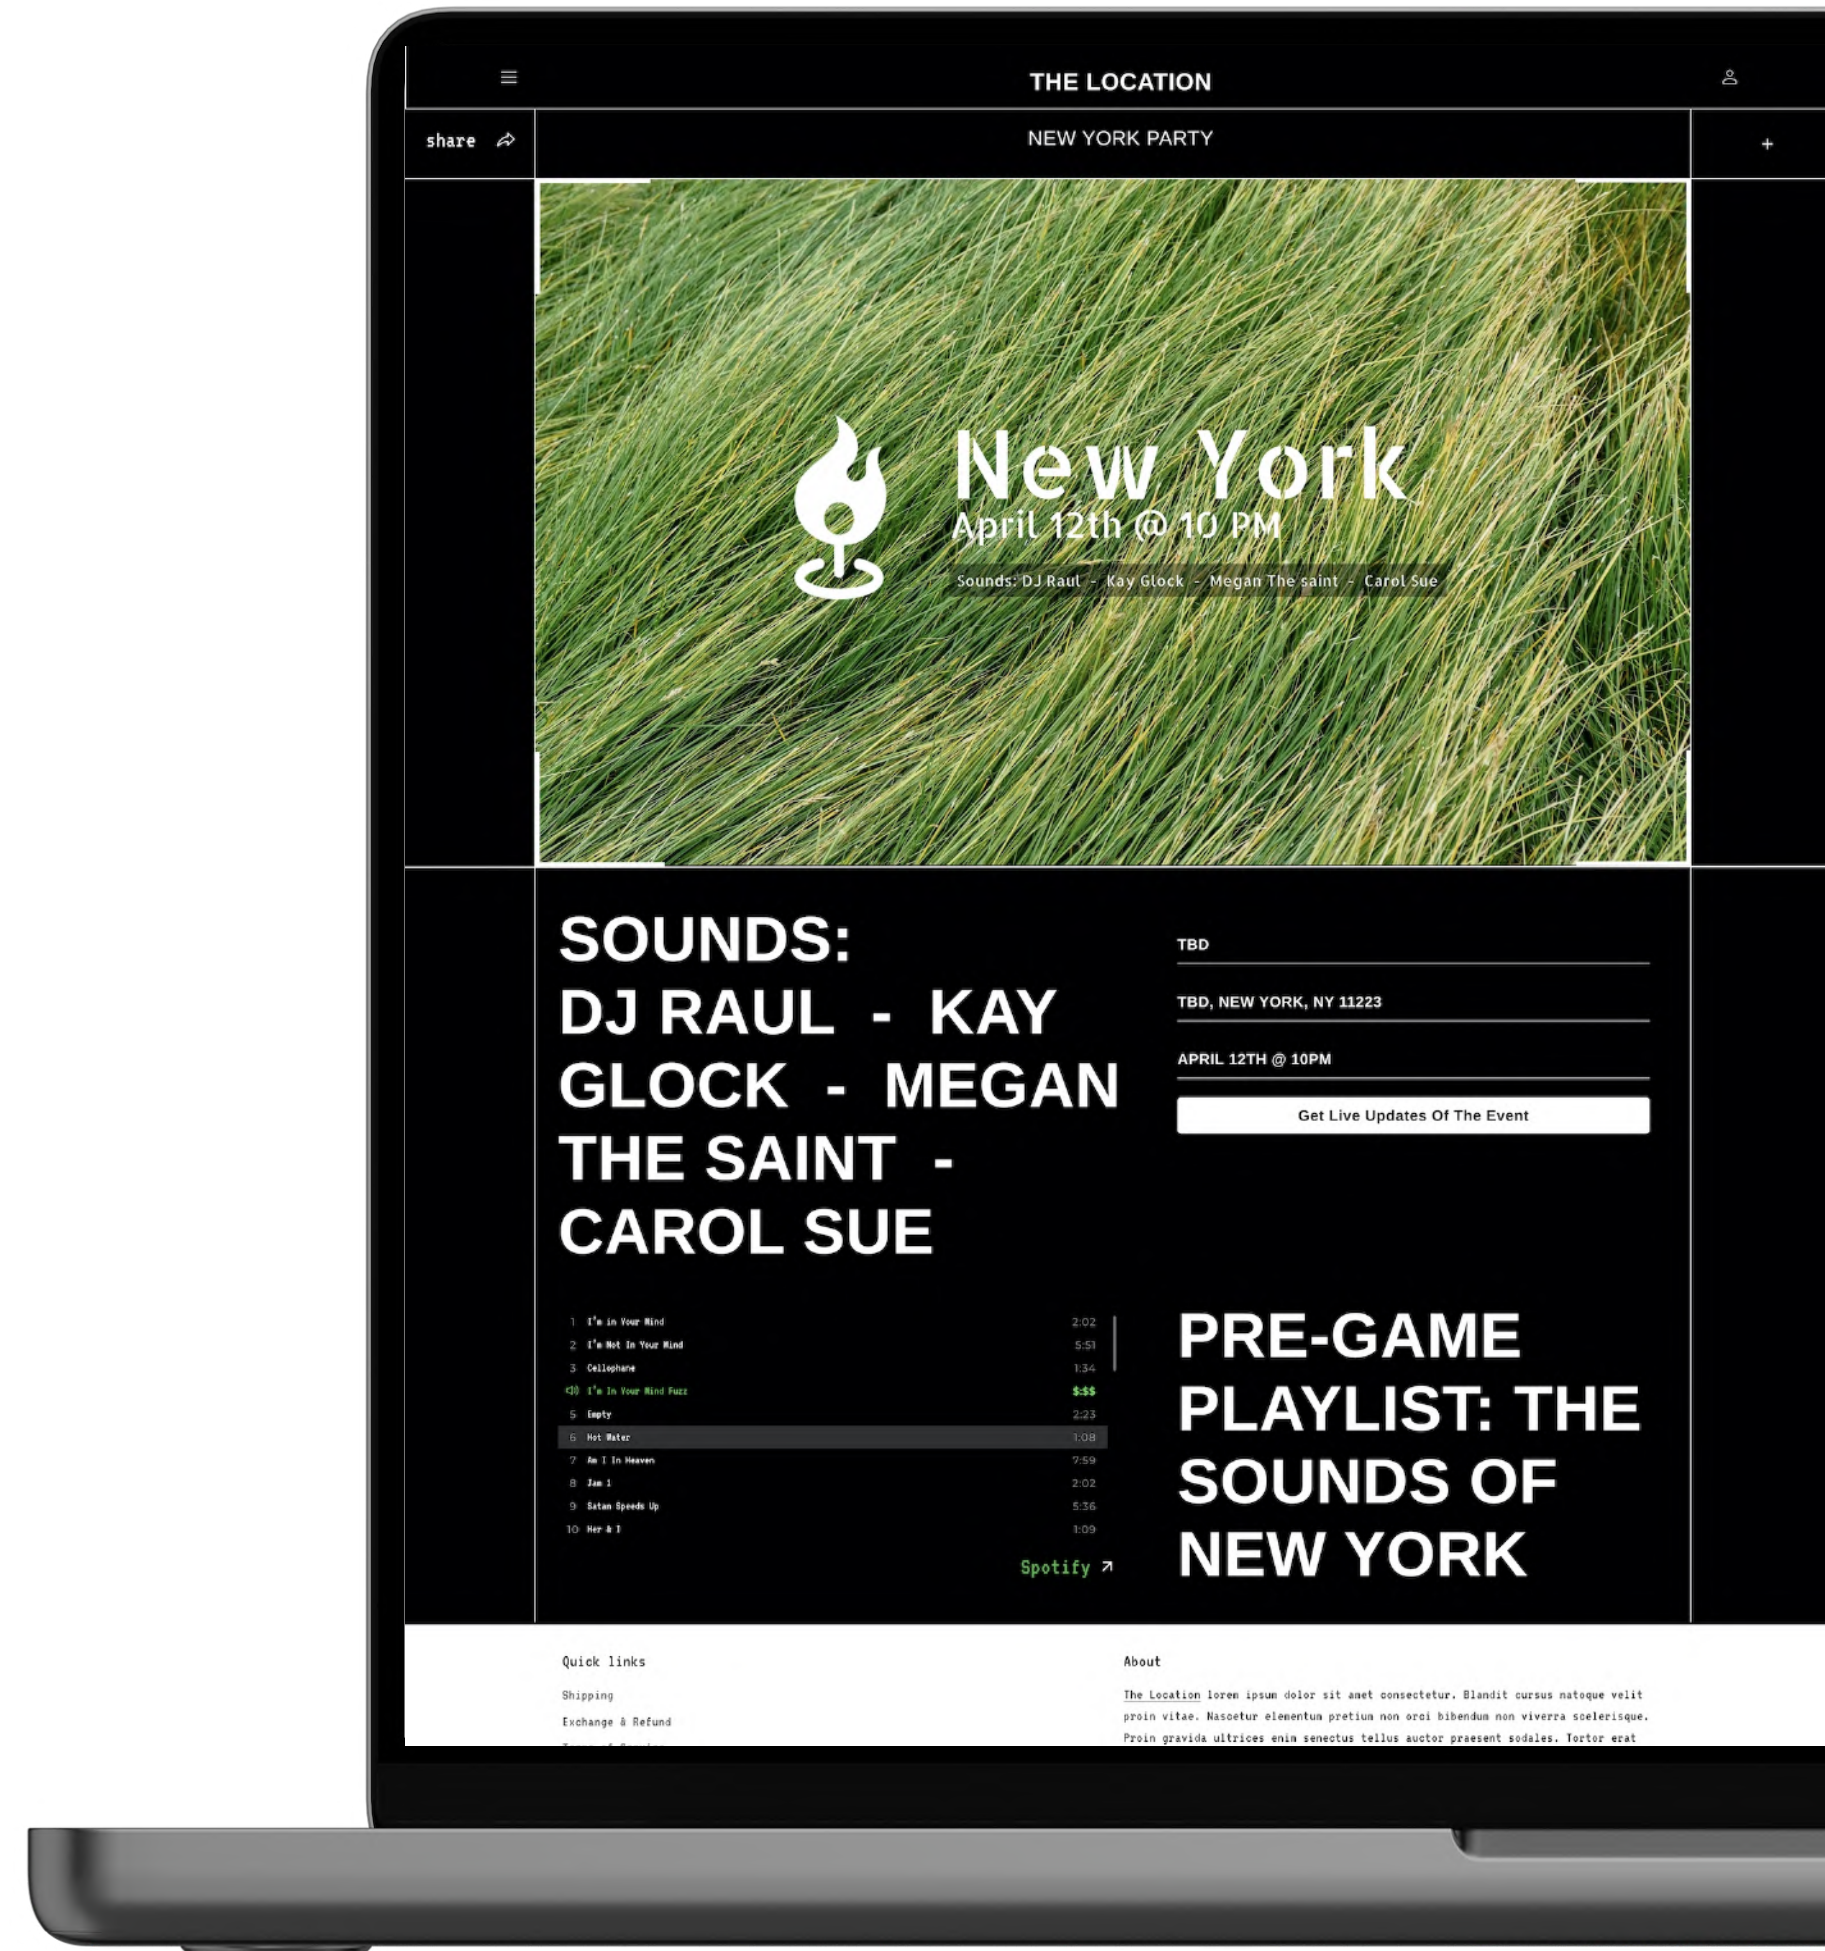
THE LOCATION

share

NEW YORK PARTY

+

New York
April 12th @ 10 PM
Sounds: DJ Raul - Kay Glock - Megan The saint - Carol Sue

SOUNDS:
DJ RAUL - KAY GLOCK - MEGAN THE SAINT - CAROL SUE

TBD

TBD, NEW YORK, NY 11223

APRIL 12TH @ 10PM

Get Live Updates Of The Event

| | | |
|---|---|---|
| 1 | I'm in Your Mind | 2:02 |
| 2 | I'm Not In Your Mind | 5:51 |
| 3 | Cellophane | 1:34 |
| | I'm In Your Mind Fuzz | $:$$ |
| 5 | Empty | 2:23 |
| 6 | Hot Water | 1:08 |
| 7 | Am I In Heaven | 7:59 |
| 8 | Jam 1 | 2:02 |
| 9 | Satan Speeds Up | 5:36 |
| 10 | Her & I | 1:09 |

Spotify ↗

PRE-GAME PLAYLIST: THE SOUNDS OF NEW YORK

Quick links
Shipping
Exchange & Refund
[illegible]

About
The Location lorem ipsum dolor sit amet consectetur. Blandit cursus natoque velit proin vitae. Nascetur elementum pretium non orci bibendum non viverra scelerisque. Proin gravida ultrices enim senectus tellus auctor praesent sodales. Tortor erat